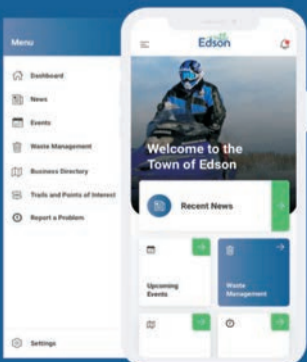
Menu

Dashboard

News

Events

Waste Management

Business Directory

Trails and Points of Interest

Report a Problem

Settings

Edson

Welcome to the Town of Edson

Recent News

Upcoming Events

Waste Management